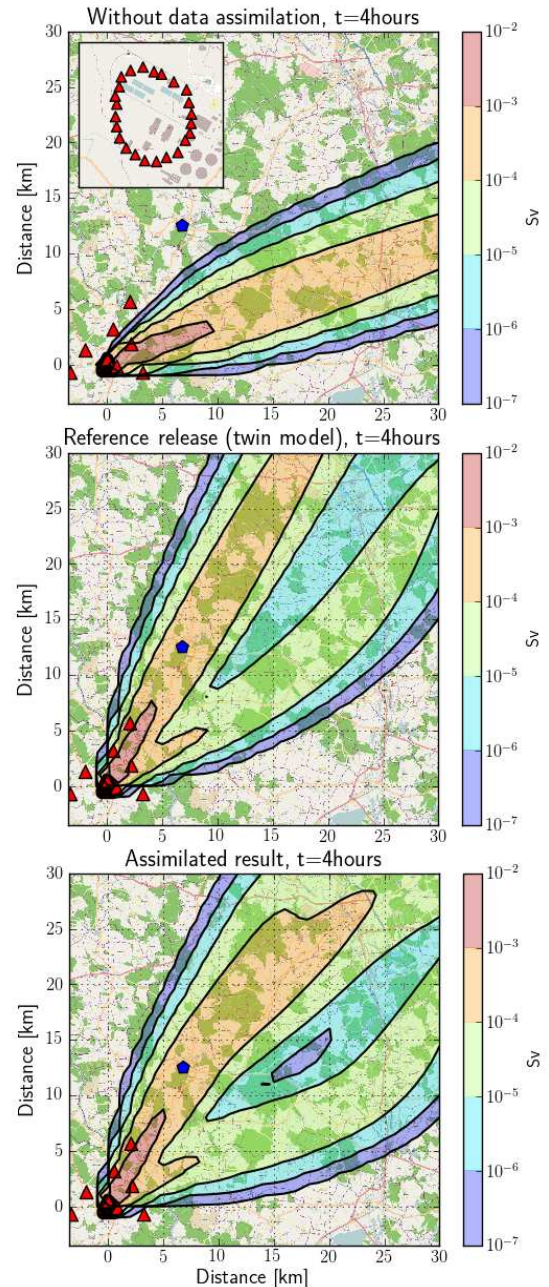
Without data assimilation, t=4hours

Distance [km]

30
25
20
15
10
5
0

0
5
10
15
20
25
30

$10^{-2}$
$10^{-3}$
$10^{-4}$
$10^{-5}$
$10^{-6}$
$10^{-7}$

Sv

Reference release (twin model), t=4hours

Distance [km]

30
25
20
15
10
5
0

0
5
10
15
20
25
30

$10^{-2}$
$10^{-3}$
$10^{-4}$
$10^{-5}$
$10^{-6}$
$10^{-7}$

Sv

Assimilated result, t=4hours

Distance [km]

30
25
20
15
10
5
0

0
5
10
15
20
25
30

Distance [km]

$10^{-2}$
$10^{-3}$
$10^{-4}$
$10^{-5}$
$10^{-6}$
$10^{-7}$

Sv